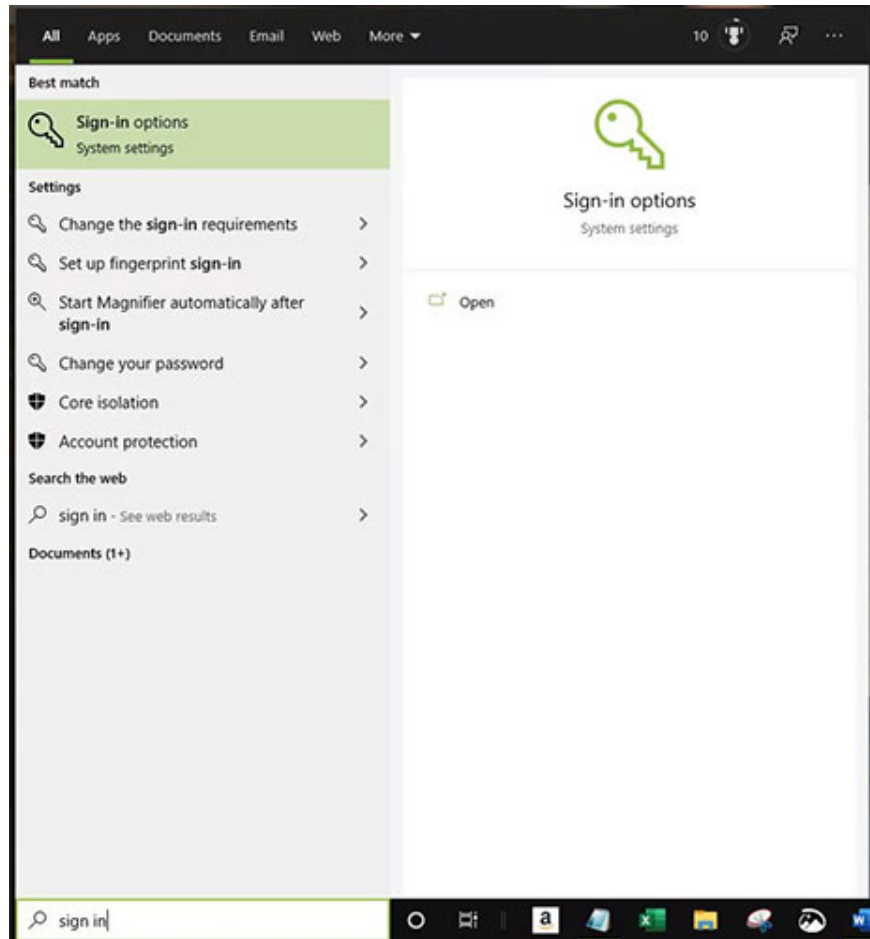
All Apps Documents Email Web More ▾ 10 ···

Best match

Sign-in options
System settings

Settings

Change the sign-in requirements >

Set up fingerprint sign-in >

Start Magnifier automatically after sign-in >

Change your password >

Core isolation >

Account protection >

Search the web

sign in - See web results >

Documents (1+)

Sign-in options
System settings

Open

sign in